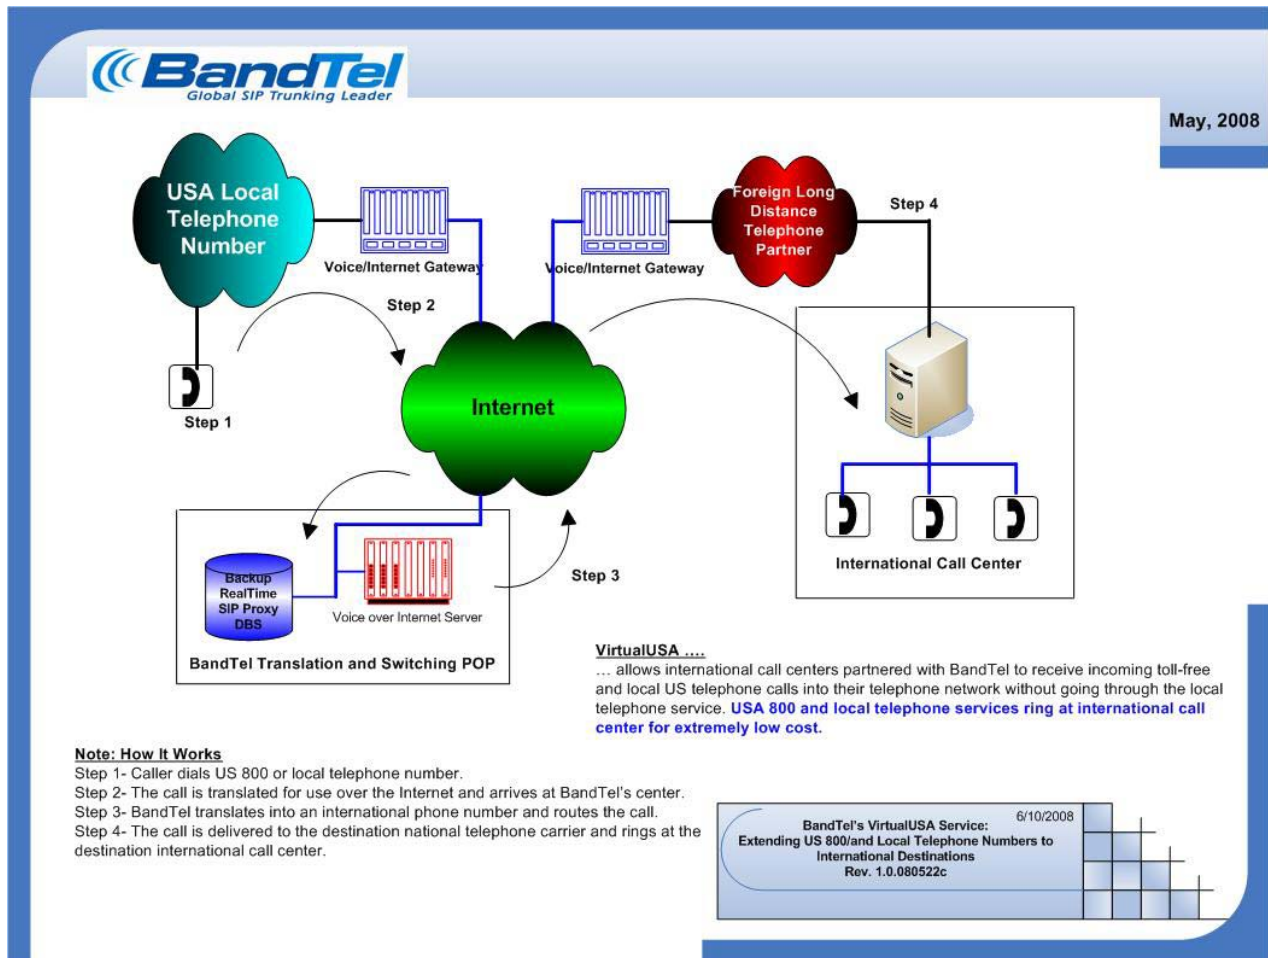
BandTel
Global SIP Trunking Leader

May, 2008

USA Local Telephone Number

Voice/Internet Gateway

Voice/Internet Gateway

Foreign Long Distance Telephone Partner

Step 4

Step 2

Step 1

Internet

International Call Center

Backup RealTime SIP Proxy DBS

Voice over Internet Server

Step 3

BandTel Translation and Switching POP

VirtualUSA ....
... allows international call centers partnered with BandTel to receive incoming toll-free and local US telephone calls into their telephone network without going through the local telephone service. USA 800 and local telephone services ring at international call center for extremely low cost.

Note: How It Works
Step 1- Caller dials US 800 or local telephone number.
Step 2- The call is translated for use over the Internet and arrives at BandTel's center.
Step 3- BandTel translates into an international phone number and routes the call.
Step 4- The call is delivered to the destination national telephone carrier and rings at the destination international call center.

6/10/2008
BandTel's VirtualUSA Service:
Extending US 800/and Local Telephone Numbers to International Destinations
Rev. 1.0.080522c